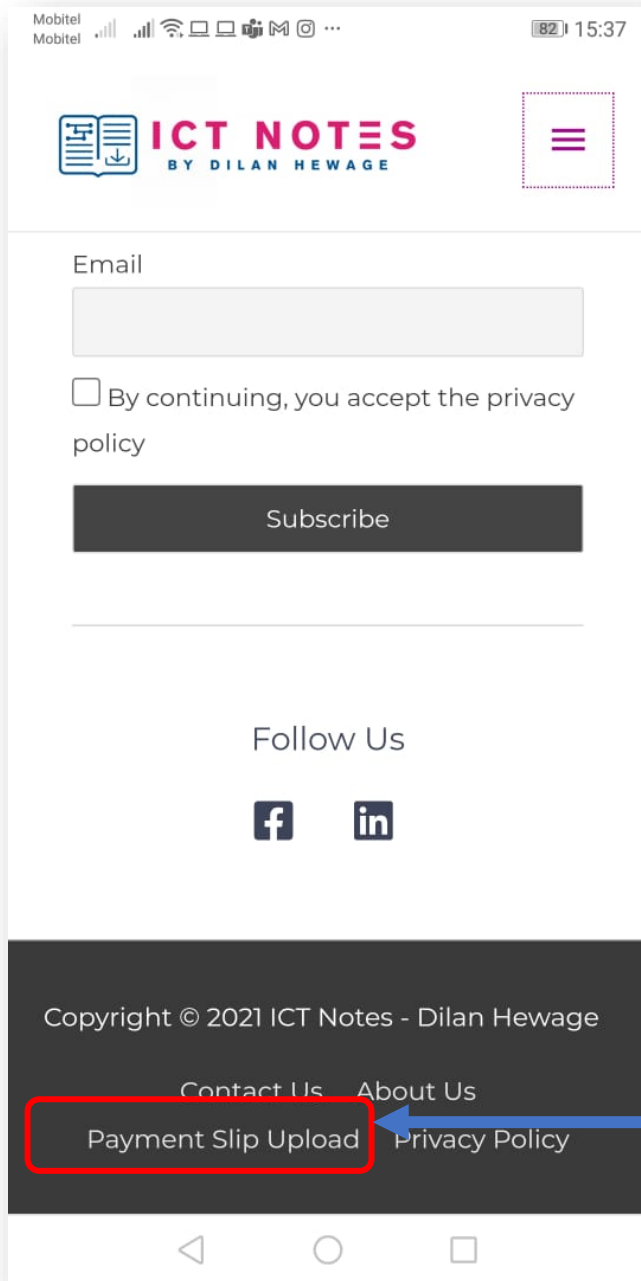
Mobitel
Mobitel
82 15:37

ICT NOTES
BY DILAN HEWAGE

Email

By continuing, you accept the privacy policy

Subscribe

Follow Us

Copyright © 2021 ICT Notes - Dilan Hewage

Contact Us About Us
Payment Slip Upload Privacy Policy